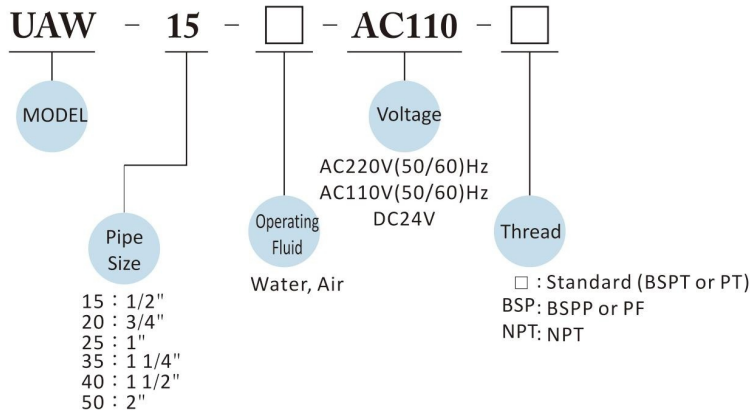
UAW - 15 - □ - AC110 - □

MODEL

Pipe Size

15 : 1/2"
20 : 3/4"
25 : 1"
35 : 1 1/4"
40 : 1 1/2"
50 : 2"

Operating Fluid

Water, Air

Voltage

AC220V(50/60)Hz
AC110V(50/60)Hz
DC24V

Thread

□ : Standard (BSPT or PT)
BSP: BSPP or PF
NPT: NPT